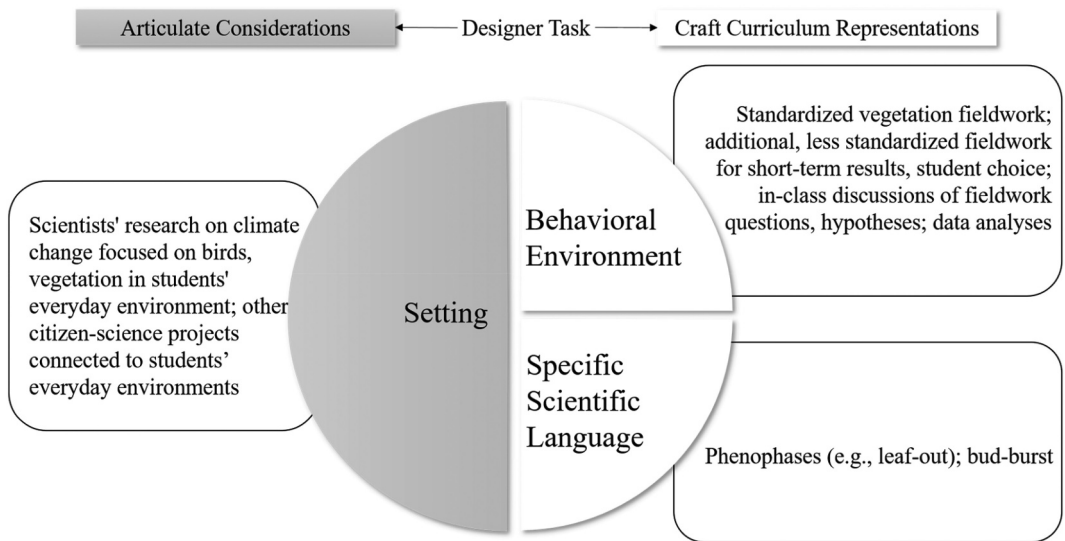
Articulate Considerations ← Designer Task → Craft Curriculum Representations

Scientists' research on climate change focused on birds, vegetation in students' everyday environment; other citizen-science projects connected to students' everyday environments

Setting

Behavioral Environment

Specific Scientific Language

Standardized vegetation fieldwork; additional, less standardized fieldwork for short-term results, student choice; in-class discussions of fieldwork questions, hypotheses; data analyses

Phenophases (e.g., leaf-out); bud-burst